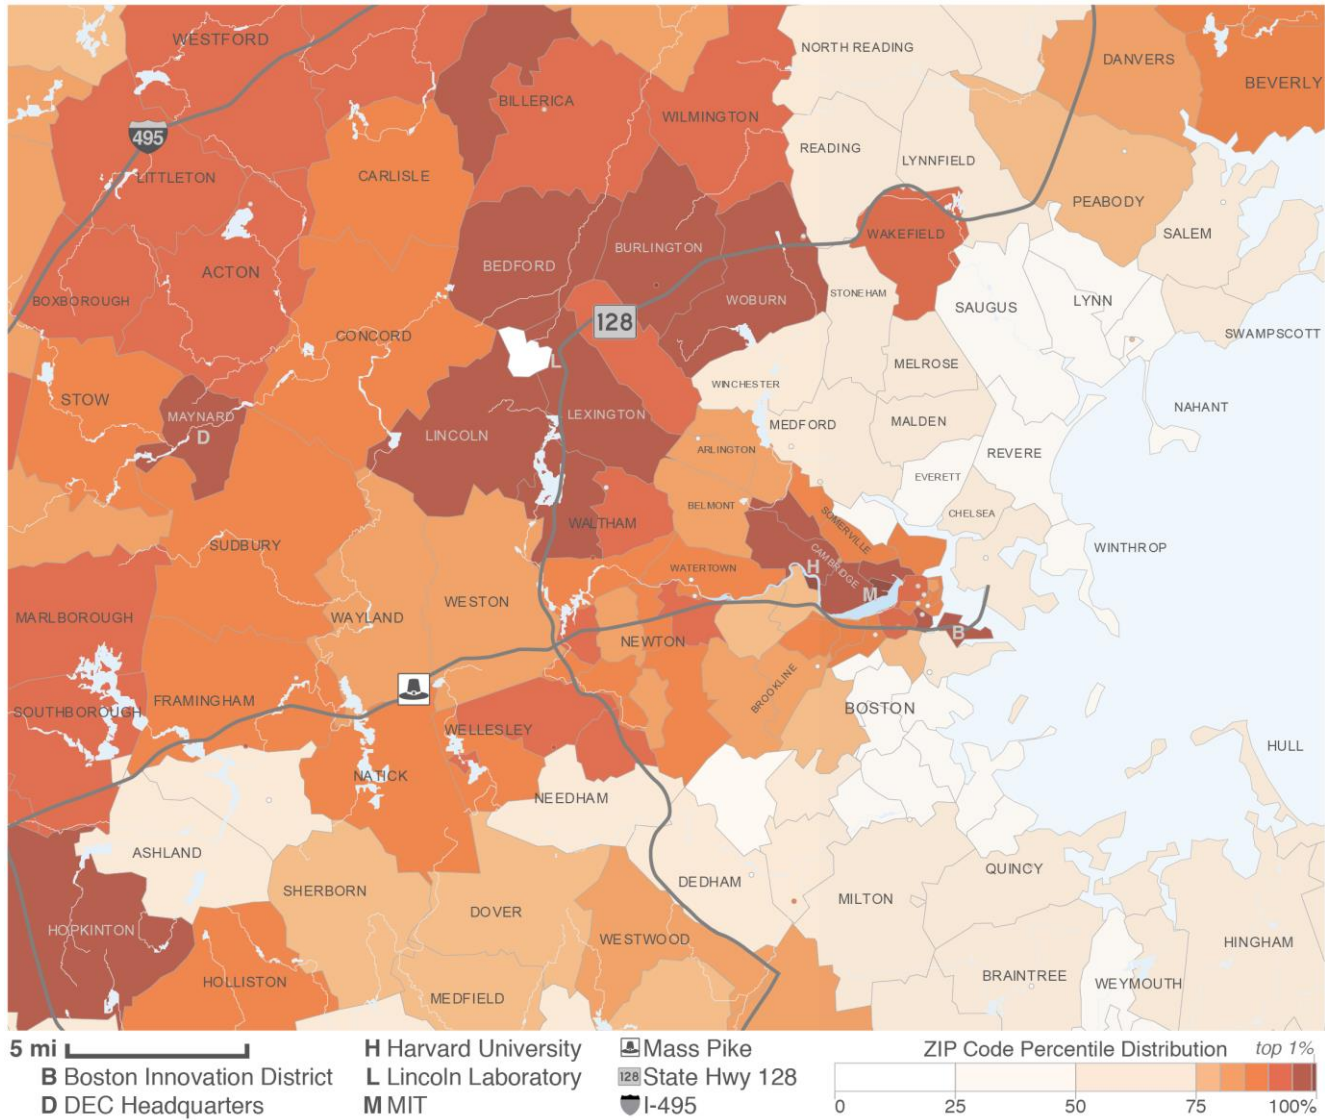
WESTFORD
495
LITTLETON
CARLISLE
BILLERICA
WILMINGTON
NORTH READING
DANVERS
BEVERLY
READING
LYNNFIELD
PEABODY
SALEM
WAKEFIELD
BURLINGTON
BEDFORD
ACTON
BOXBOROUGH
WOBURN
STONEHAM
SAUGUS
LYNN
SWAMPSCOTT
128
CONCORD
L
MELROSE
WINCHESTER
NAHANT
STOW
MAYNARD
D
LINCOLN
LEXINGTON
MEDFORD
MALDEN
ARLINGTON
REVERE
EVERETT
BELMONT
CHELSEA
SOMERVILLE
WALTHAM
WINTHROP
SUDBURY
CAMBRIDGE
H
WATERTOWN
M
B
MARLBOROUGH
WAYLAND
WESTON
NEWTON
BROOKLINE
FRAMINGHAM
BOSTON
SOUTHBOROUGH
WELLESLEY
NATICK
HULL
NEEDHAM
ASHLAND
DEDHAM
QUINCY
MILTON
SHERBORN
DOVER
HINGHAM
HOPKINTON
WESTWOOD
BRAINTREE
WEYMOUTH
HOLLISTON
MEDFIELD

5 mi
B Boston Innovation District
D DEC Headquarters
H Harvard University
L Lincoln Laboratory
M MIT
Mass Pike
128 State Hwy 128
I-495
ZIP Code Percentile Distribution
top 1%
0
25
50
75
100%